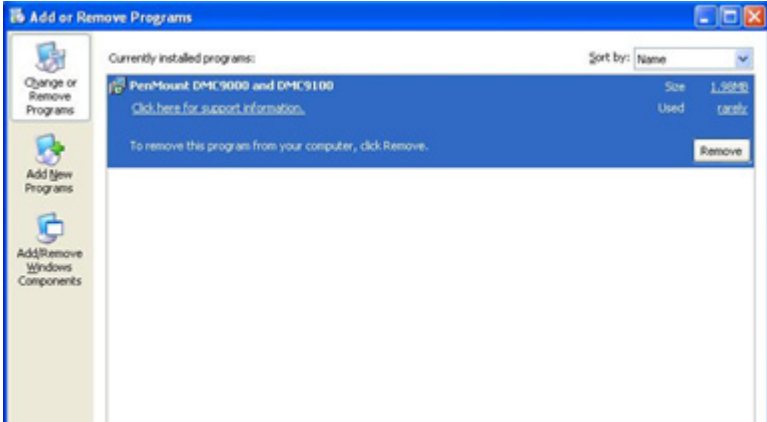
Add or Remove Programs

Change or Remove Programs

Add New Programs

Add/Remove Windows Components

Currently installed programs:

Sort by: Name

PenMount DMC9000 and DMC9100

Click here for support information.

Size 1.96MB

Used rarely

To remove this program from your computer, click Remove.

Remove